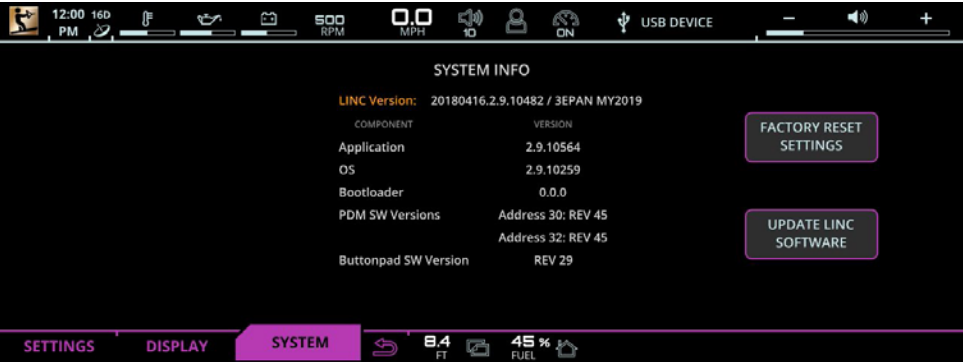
12:00 PM 16D 500 RPM 0.0 MPH 10 ON USB DEVICE – +

SYSTEM INFO

LINC Version: 20180416.2.9.10482 / 3EPAN MY2019

| COMPONENT | VERSION |
|---|---|
| Application | 2.9.10564 |
| OS | 2.9.10259 |
| Bootloader | 0.0.0 |
| PDM SW Versions | Address 30: REV 45 |
| | Address 32: REV 45 |
| Buttonpad SW Version | REV 29 |

FACTORY RESET SETTINGS

UPDATE LINC SOFTWARE

SETTINGS DISPLAY SYSTEM 8.4 FT 45 % FUEL